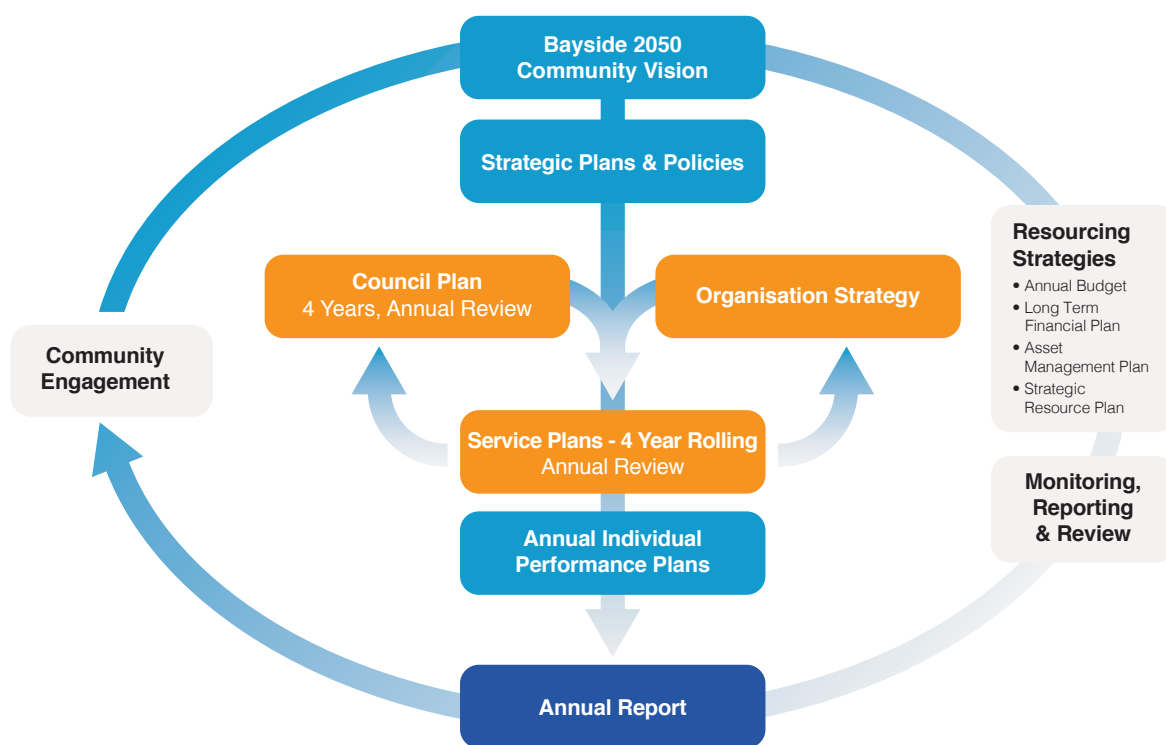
Bayside 2050
Community Vision

Strategic Plans & Policies

Council Plan
4 Years, Annual Review

Organisation Strategy

Resourcing Strategies
• Annual Budget
• Long Term Financial Plan
• Asset Management Plan
• Strategic Resource Plan

Community Engagement

Service Plans - 4 Year Rolling
Annual Review

Monitoring, Reporting & Review

Annual Individual Performance Plans

Annual Report